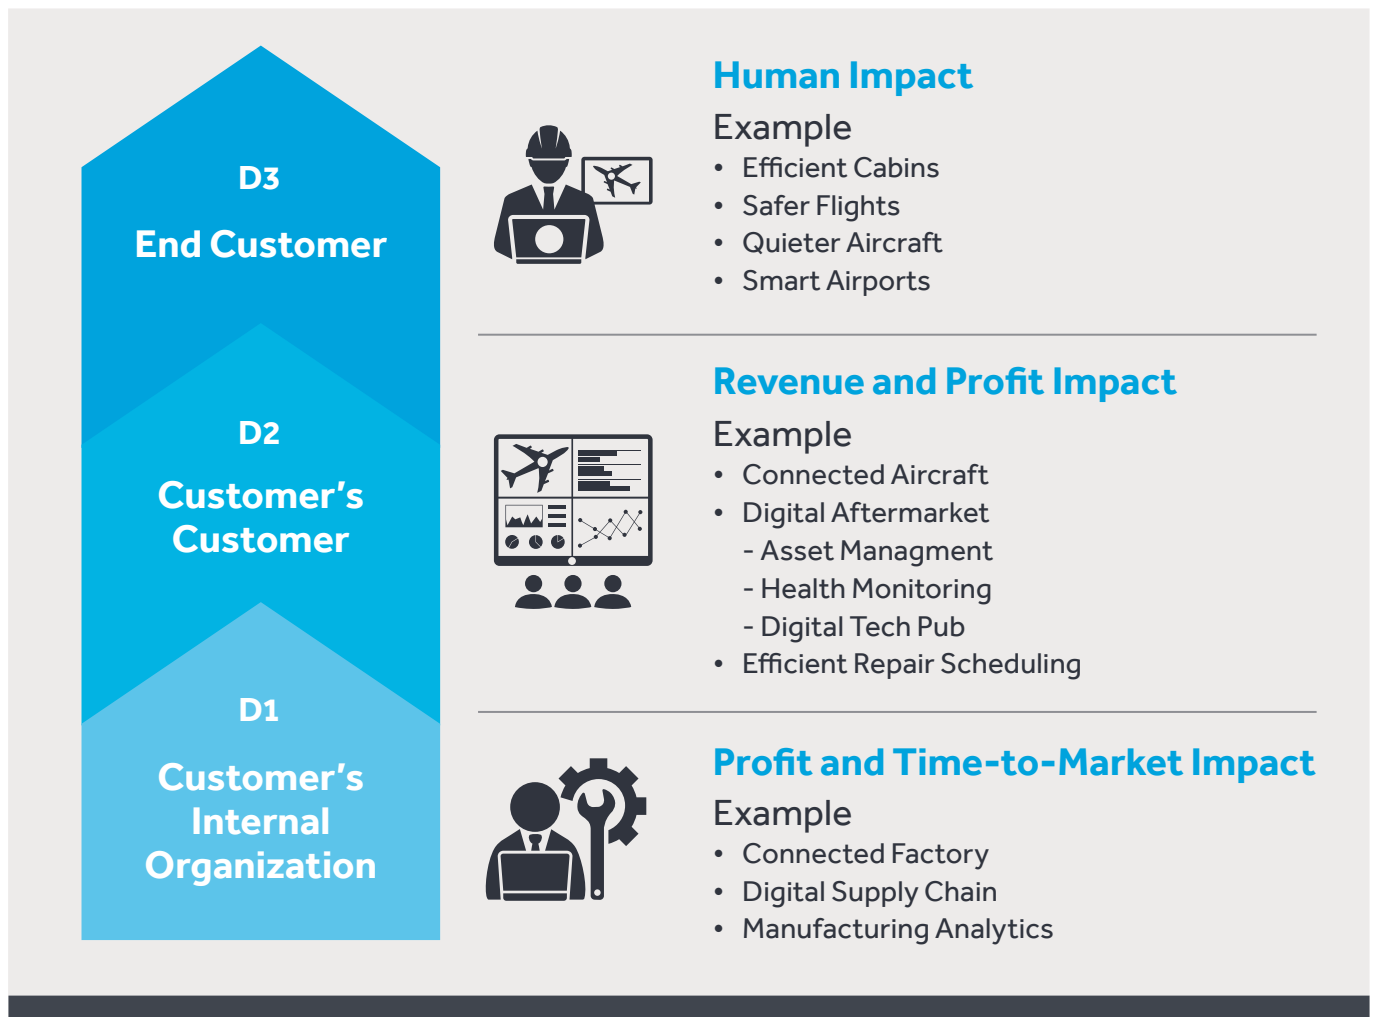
D3
End Customer

D2
Customer’s Customer

D1
Customer’s Internal Organization

Human Impact
Example
• Efficient Cabins
• Safer Flights
• Quieter Aircraft
• Smart Airports

Revenue and Profit Impact
Example
• Connected Aircraft
• Digital Aftermarket
- Asset Managment
- Health Monitoring
- Digital Tech Pub
• Efficient Repair Scheduling

Profit and Time-to-Market Impact
Example
• Connected Factory
• Digital Supply Chain
• Manufacturing Analytics